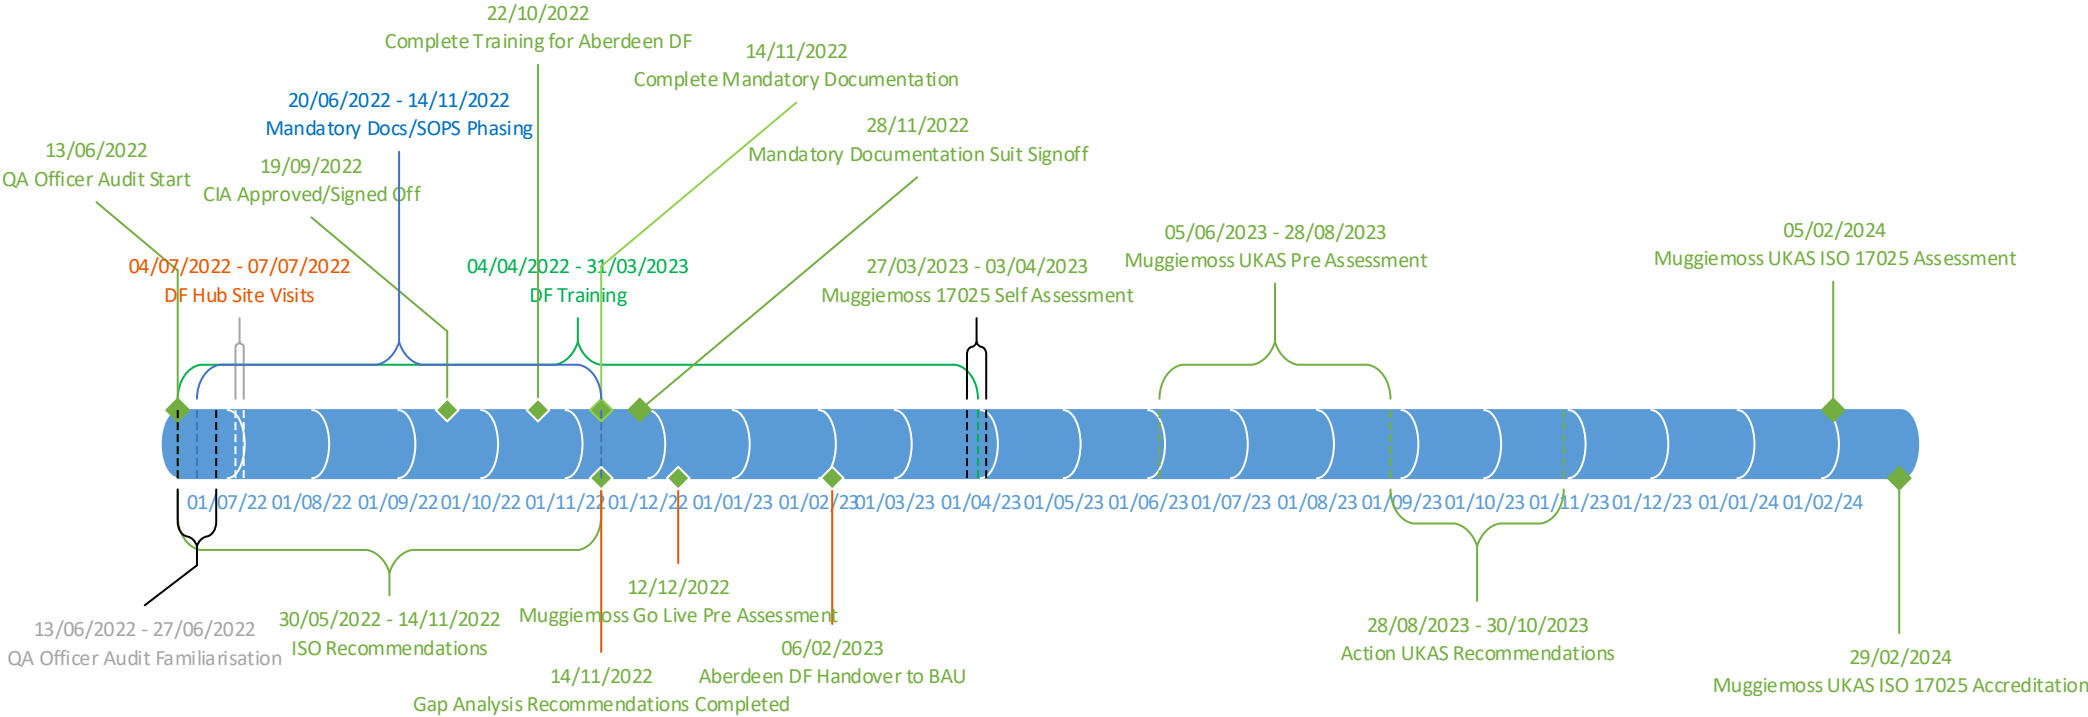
22/10/2022
Complete Training for Aberdeen DF

14/11/2022
Complete Mandatory Documentation

20/06/2022 - 14/11/2022
Mandatory Docs/SOPS Phasing

28/11/2022
Mandatory Documentation Suit Signoff

13/06/2022
QA Officer Audit Start

19/09/2022
CIA Approved/Signed Off

04/07/2022 - 07/07/2022
DF Hub Site Visits

04/04/2022 - 31/03/2023
DF Training

27/03/2023 - 03/04/2023
Muggiemoss 17025 Self Assessment

05/06/2023 - 28/08/2023
Muggiemoss UKAS Pre Assessment

05/02/2024
Muggiemoss UKAS ISO 17025 Assessment

01/07/22 01/08/22 01/09/22 01/10/22 01/11/22 01/12/22 01/01/23 01/02/23 01/03/23 01/04/23 01/05/23 01/06/23 01/07/23 01/08/23 01/09/23 01/10/23 01/11/23 01/12/23 01/01/24 01/02/24

13/06/2022 - 27/06/2022
QA Officer Audit Familiarisation

30/05/2022 - 14/11/2022
ISO Recommendations

12/12/2022
Muggiemoss Go Live Pre Assessment

06/02/2023
Aberdeen DF Handover to BAU

14/11/2022
Gap Analysis Recommendations Completed

28/08/2023 - 30/10/2023
Action UKAS Recommendations

29/02/2024
Muggiemoss UKAS ISO 17025 Accreditation